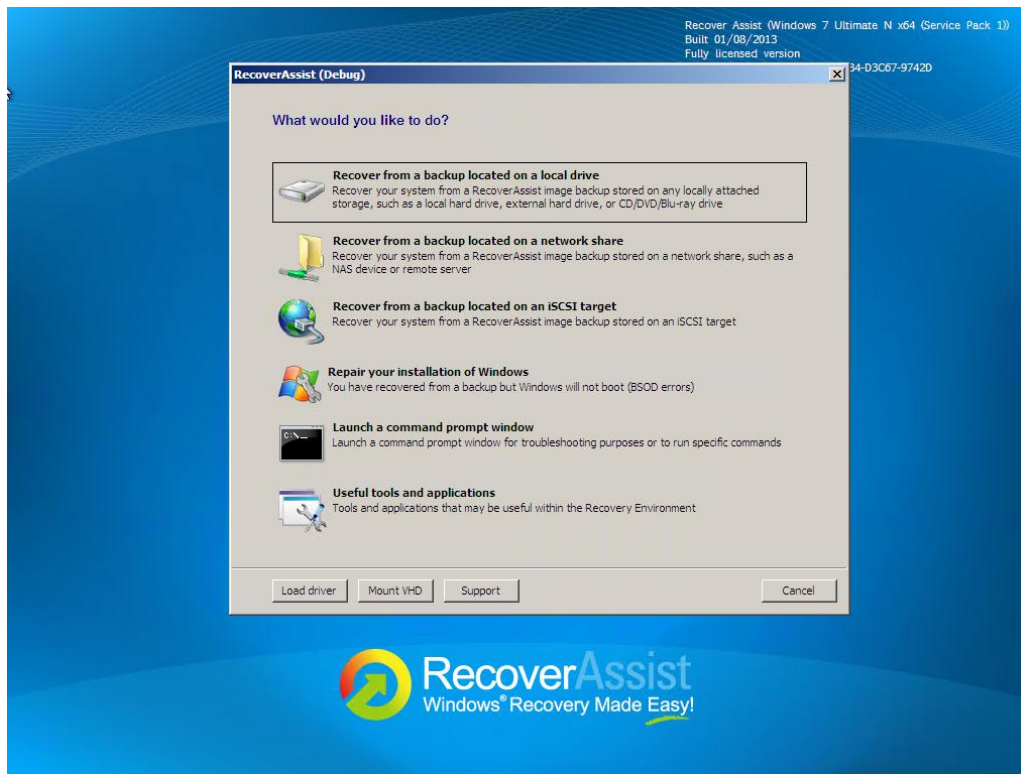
Recover Assist (Windows 7 Ultimate N x64 (Service Pack 1))
Built 01/08/2013
Fully licensed version
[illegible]34-D3C67-9742D

RecoverAssist (Debug)

What would you like to do?

Recover from a backup located on a local drive
Recover your system from a RecoverAssist image backup stored on any locally attached storage, such as a local hard drive, external hard drive, or CD/DVD/Blu-ray drive

Recover from a backup located on a network share
Recover your system from a RecoverAssist image backup stored on a network share, such as a NAS device or remote server

Recover from a backup located on an iSCSI target
Recover your system from a RecoverAssist image backup stored on an iSCSI target

Repair your installation of Windows
You have recovered from a backup but Windows will not boot (BSOD errors)

Launch a command prompt window
Launch a command prompt window for troubleshooting purposes or to run specific commands

Useful tools and applications
Tools and applications that may be useful within the Recovery Environment

Load driver | Mount VHD | Support | Cancel

RecoverAssist
Windows® Recovery Made Easy!